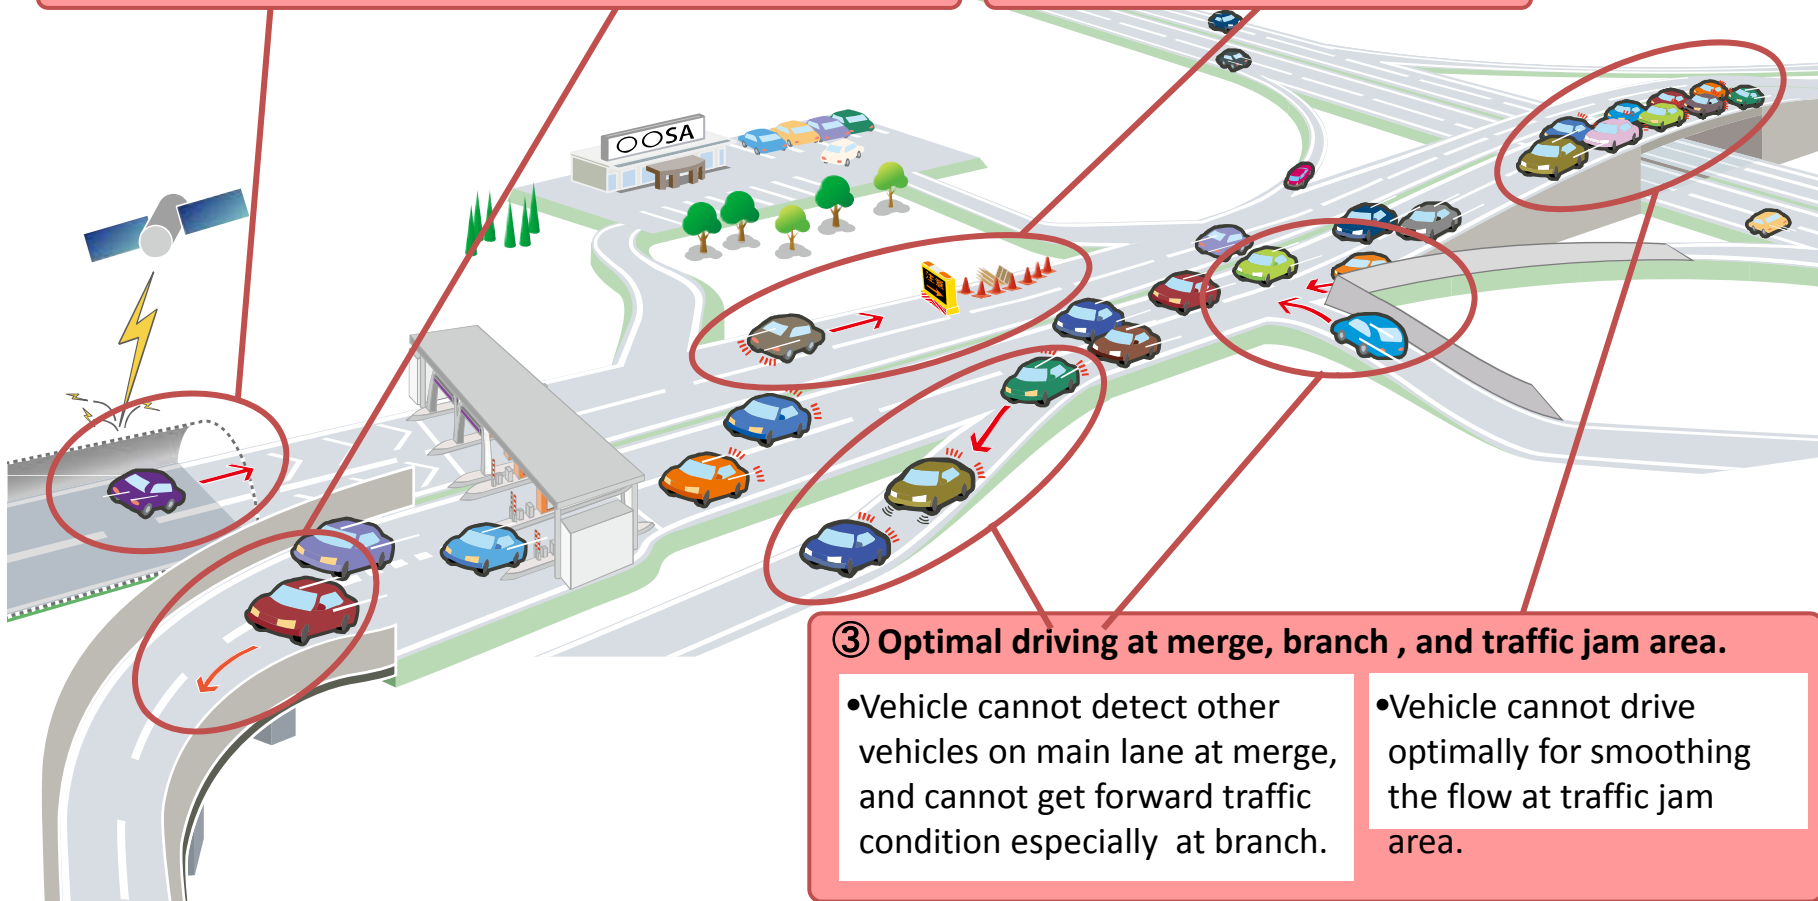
○○SA

③ Optimal driving at merge, branch , and traffic jam area.

•Vehicle cannot detect other vehicles on main lane at merge, and cannot get forward traffic condition especially at branch.

•Vehicle cannot drive optimally for smoothing the flow at traffic jam area.